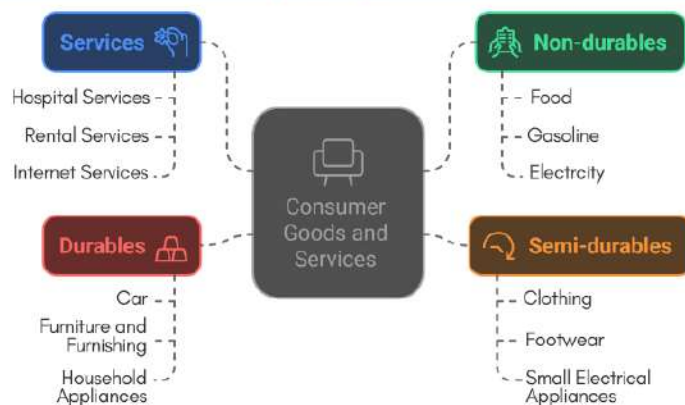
Consumer Goods and Services

Services

Hospital Services

Rental Services

Internet Services

Non-durables

Food

Gasoline

Electrcity

Durables

Car

Furniture and Furnishing

Household Appliances

Semi-durables

Clothing

Footwear

Small Electrical Appliances